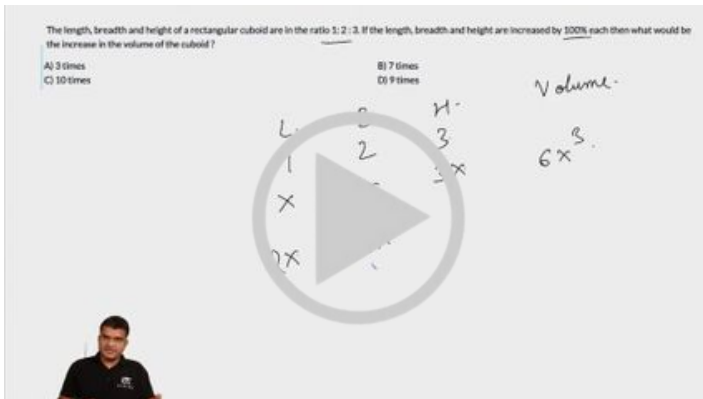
The length, breadth and height of a rectangular cuboid are in the ratio 1 : 2 : 3. If the length, breadth and height are increased by 100% each then what would be the increase in the volume of the cuboid ?

A) 3 times
B) 7 times
C) 10 times
D) 9 times

L. B H. Volume.

1 2 3

X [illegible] 3X $6x^3$.

2X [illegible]